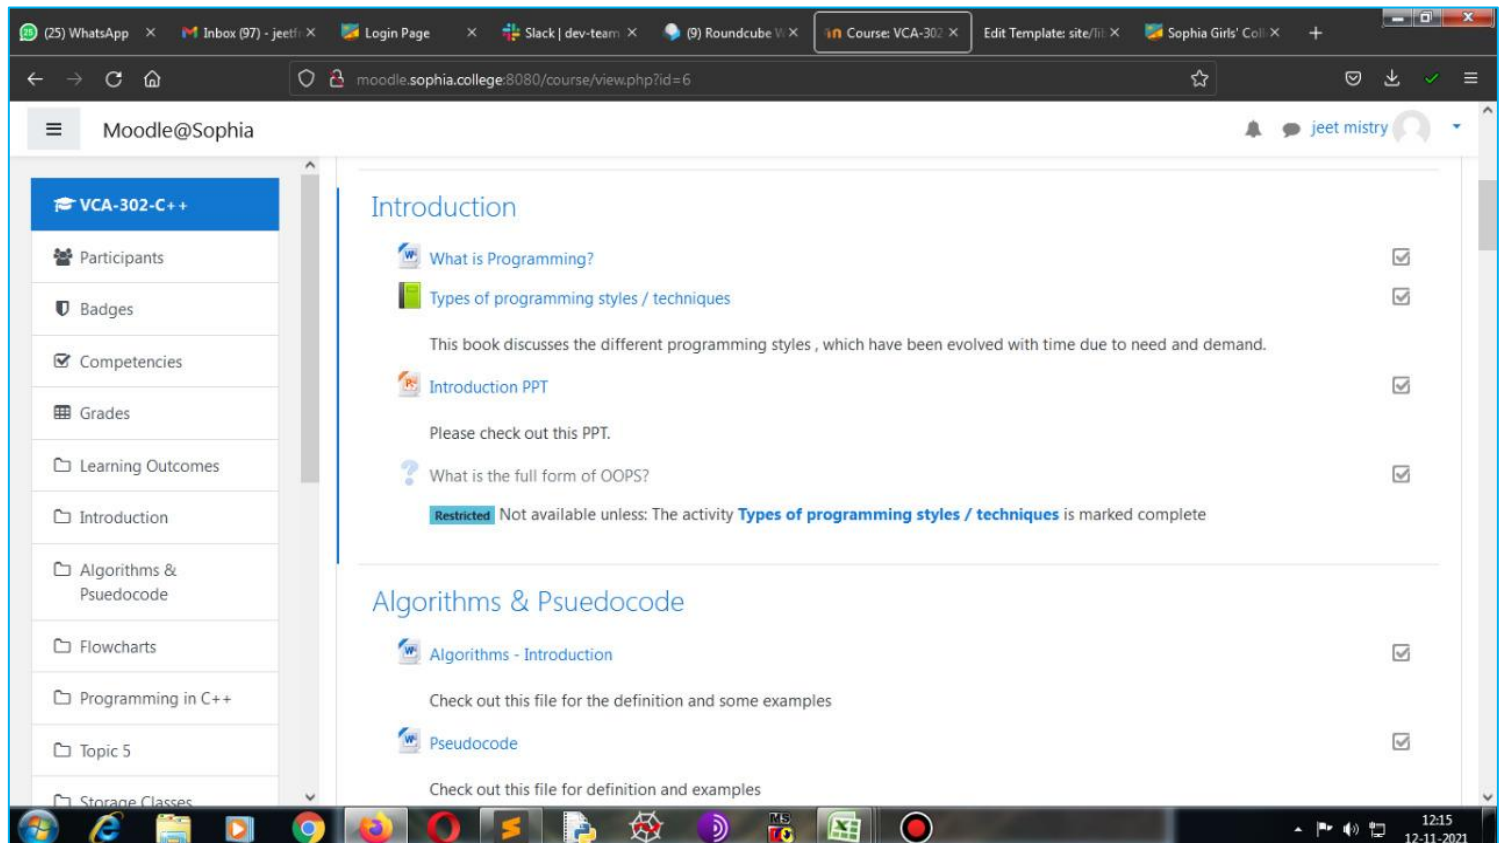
(25) WhatsApp ×
Inbox (97) - jeetf ×
Login Page ×
Slack | dev-team ×
(9) Roundcube W ×
Course: VCA-302 ×
Edit Template: site/li ×
Sophia Girls' Coll ×
+

moodle.sophia.college:8080/course/view.php?id=6

Moodle@Sophia

jeet mistry

VCA-302-C++
Participants
Badges
Competencies
Grades
Learning Outcomes
Introduction
Algorithms & Psuedocode
Flowcharts
Programming in C++
Topic 5
Storage Classes

Introduction

What is Programming?

Types of programming styles / techniques

This book discusses the different programming styles , which have been evolved with time due to need and demand.

Introduction PPT

Please check out this PPT.

What is the full form of OOPS?

Restricted Not available unless: The activity Types of programming styles / techniques is marked complete

Algorithms & Psuedocode

Algorithms - Introduction

Check out this file for the definition and some examples

Pseudocode

Check out this file for definition and examples

12:15
12-11-2021